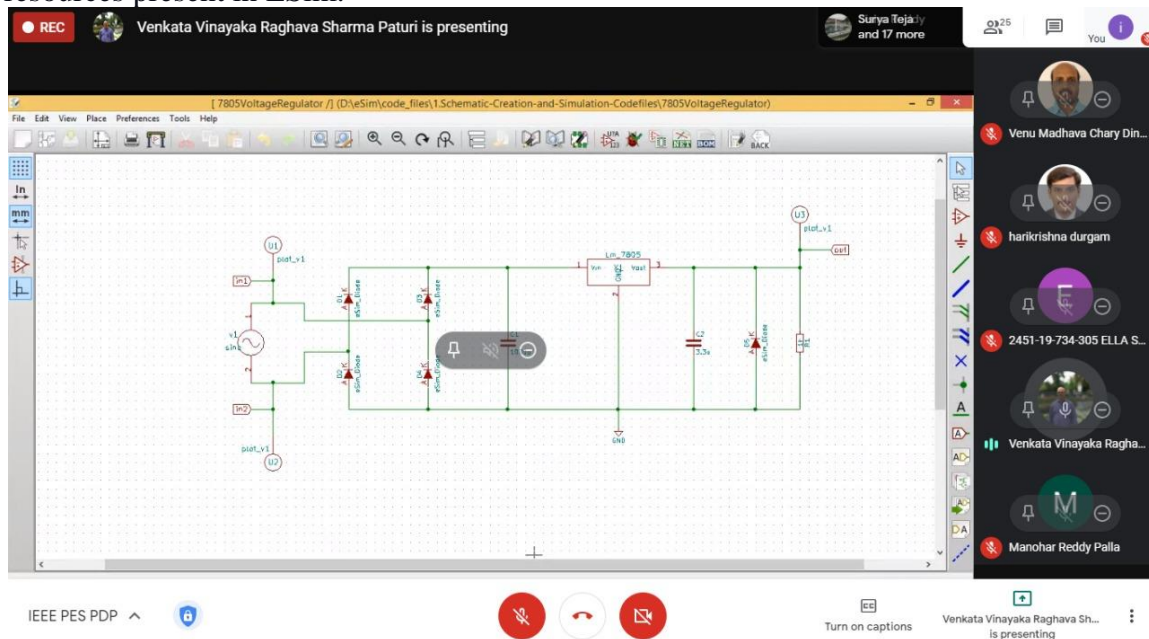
resources present in Esim.

REC

Venkata Vinayaka Raghava Sharma Paturi is presenting

Surya Teja
and 17 more

25

You

[ 7805VoltageRegulator /] (D:\eSim\code_files\1.Schematic-Creation-and-Simulation-Codefiles\7805VoltageRegulator)

File Edit View Place Preferences Tools Help

In

mm

U1
plot_v1

in1

v1
sine

in2

plot_v1
U2

D1
eSim_Diode

D3
eSim_Diode

D2
eSim_Diode

D4
eSim_Diode

Lm_7805
Vin
GND
Vout

C2
3.3u

D5
eSim_Diode

R1

U3
plot_v1

out

GND

Venu Madhava Chary Din...

harikrishna durgam

2451-19-734-305 ELLA S...

Venkata Vinayaka Ragha...

Manohar Reddy Palla

IEEE PES PDP

Turn on captions

Venkata Vinayaka Raghava Sh...
is presenting